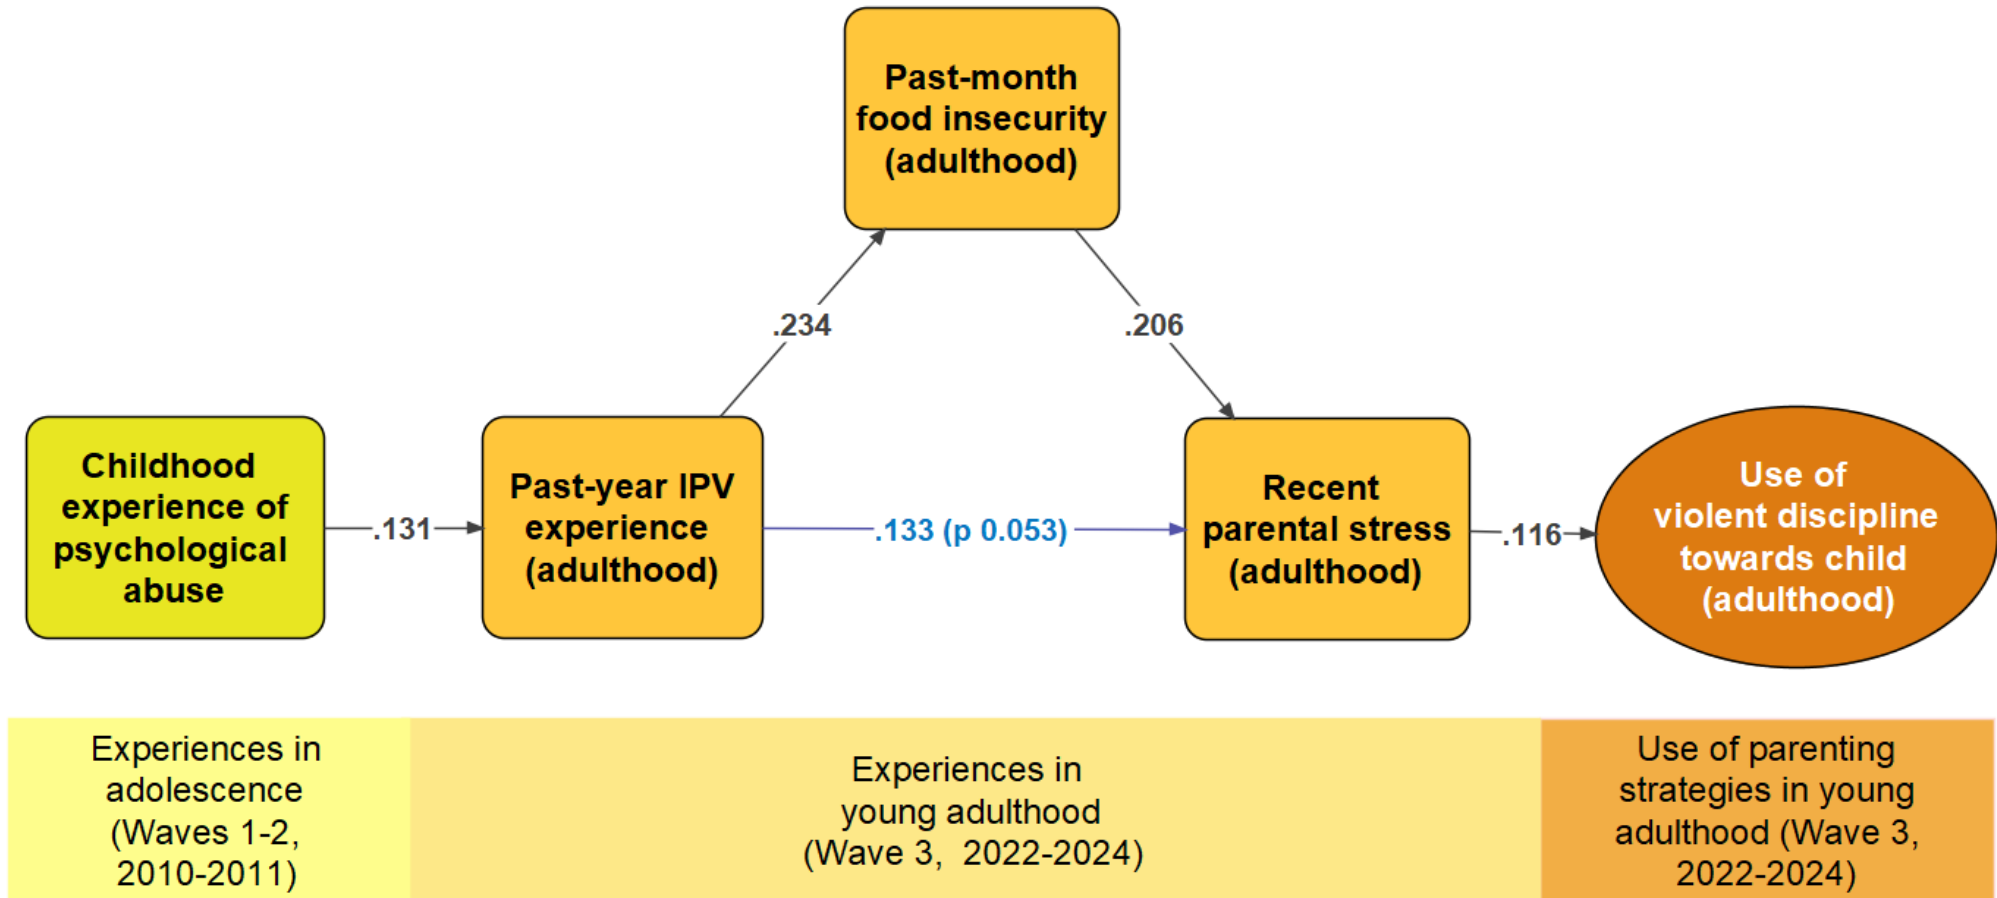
Past-month food insecurity (adulthood)

.234

.206

Childhood experience of psychological abuse

.131

Past-year IPV experience (adulthood)

.133 (p 0.053)

Recent parental stress (adulthood)

.116

Use of violent discipline towards child (adulthood)

Experiences in adolescence (Waves 1-2, 2010-2011)

Experiences in young adulthood (Wave 3, 2022-2024)

Use of parenting strategies in young adulthood (Wave 3, 2022-2024)